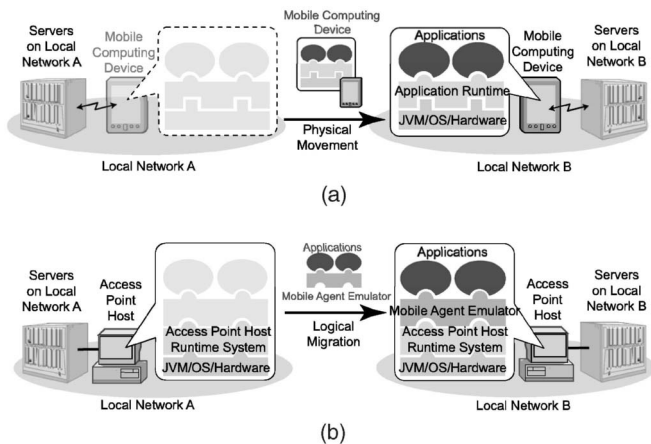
Servers on Local Network A

Mobile Computing Device

Mobile Computing Device

Applications

Application Runtime

JVM/OS/Hardware

Mobile Computing Device

Servers on Local Network B

Physical Movement

Local Network A

Local Network B

(a)

Servers on Local Network A

Access Point Host

Access Point Host Runtime System

JVM/OS/Hardware

Applications

Mobile Agent Emulator

Logical Migration

Applications

Mobile Agent Emulator

Access Point Host Runtime System

JVM/OS/Hardware

Access Point Host

Servers on Local Network B

Local Network A

Local Network B

(b)